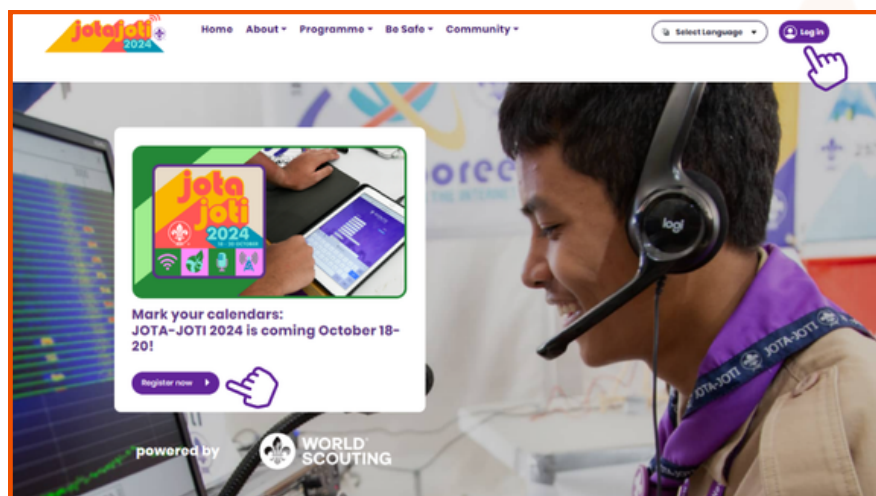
jotajoti 2024

Home About ▾ Programme ▾ Be Safe ▾ Community ▾

Select Language ▾

Log in

jota joti 2024 18 - 20 OCTOBER

Mark your calendars: JOTA-JOTI 2024 is coming October 18-20!

Register now ▸

powered by WORLD SCOUTING

logi

JOTA-JOTI